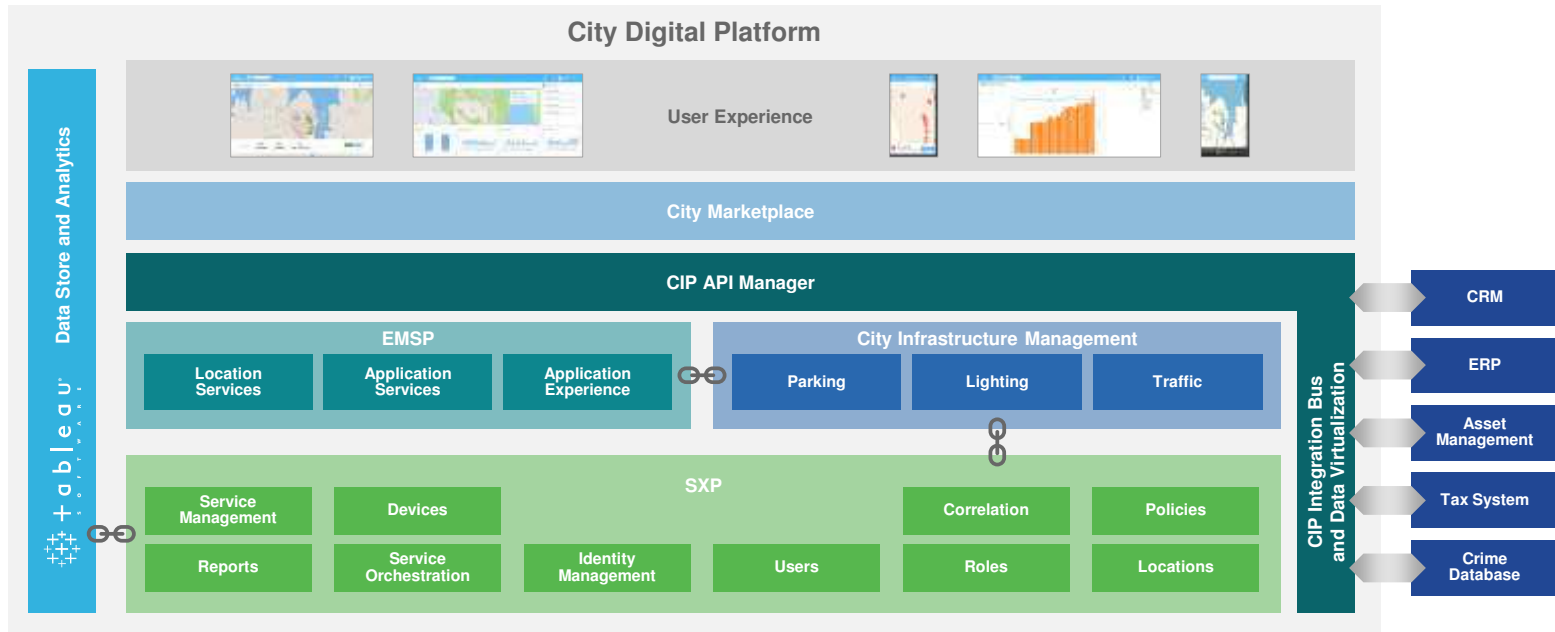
City Digital Platform

Data Store and Analytics

tableau

User Experience

City Marketplace

CIP API Manager

EMSP

Location Services

Application Services

Application Experience

City Infrastructure Management

Parking

Lighting

Traffic

SXP

Service Management

Devices

Correlation

Policies

Reports

Service Orchestration

Identity Management

Users

Roles

Locations

CIP Integration Bus and Data Virtualization

CRM

ERP

Asset Management

Tax System

Crime Database